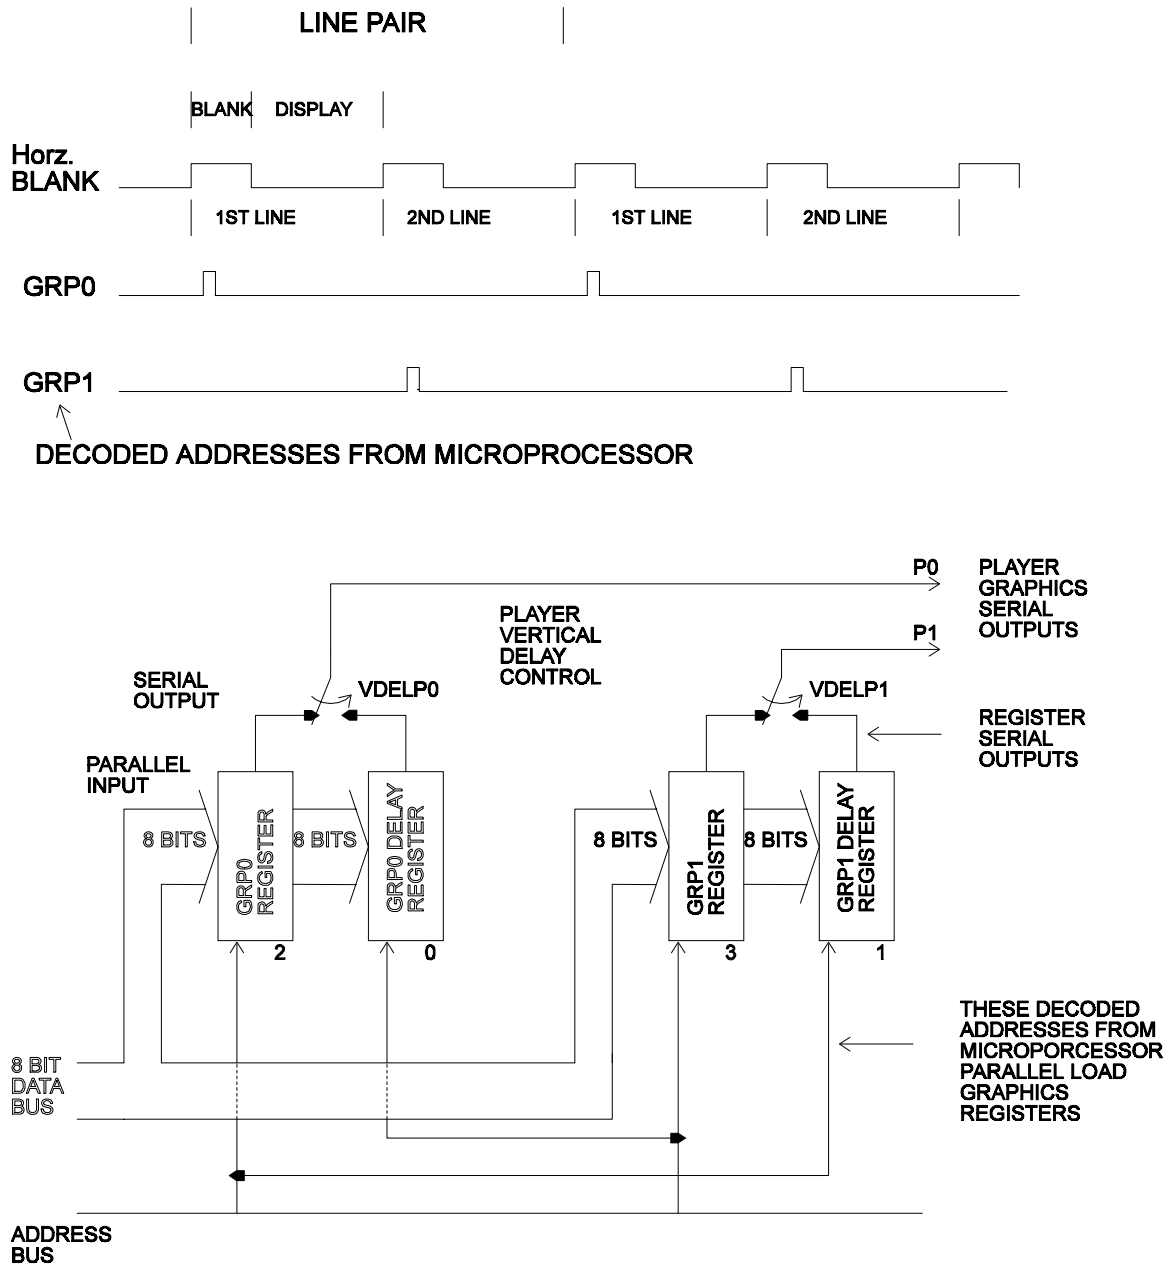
LINE PAIR

BLANK DISPLAY

Horz. BLANK

1ST LINE 2ND LINE 1ST LINE 2ND LINE

GRP0

GRP1

DECODED ADDRESSES FROM MICROPROCESSOR

P0

PLAYER GRAPHICS SERIAL OUTPUTS

PLAYER VERTICAL DELAY CONTROL

P1

SERIAL OUTPUT

VDELP0

VDELP1

REGISTER SERIAL OUTPUTS

PARALLEL INPUT

8 BITS

GRP0 REGISTER

8 BITS

GRP0 DELAY REGISTER

8 BITS

GRP1 REGISTER

8 BITS

GRP1 DELAY REGISTER

2

0

3

1

THESE DECODED ADDRESSES FROM MICROPORCESSOR PARALLEL LOAD GRAPHICS REGISTERS

8 BIT DATA BUS

ADDRESS BUS